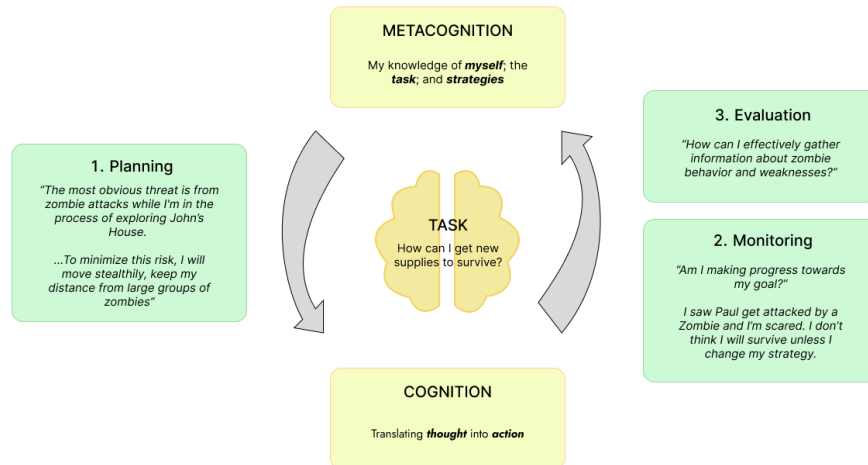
METACOGNITION

My knowledge of ***myself***; the ***task***; and ***strategies***

1. Planning

*"The most obvious threat is from zombie attacks while I'm in the process of exploring John's House.*

*...To minimize this risk, I will move stealthily, keep my distance from large groups of zombies"*

TASK

How can I get new supplies to survive?

3. Evaluation

*"How can I effectively gather information about zombie behavior and weaknesses?"*

2. Monitoring

*"Am I making progress towards my goal?"*

*I saw Paul get attacked by a Zombie and I'm scared. I don't think I will survive unless I change my strategy.*

COGNITION

Translating ***thought*** into ***action***